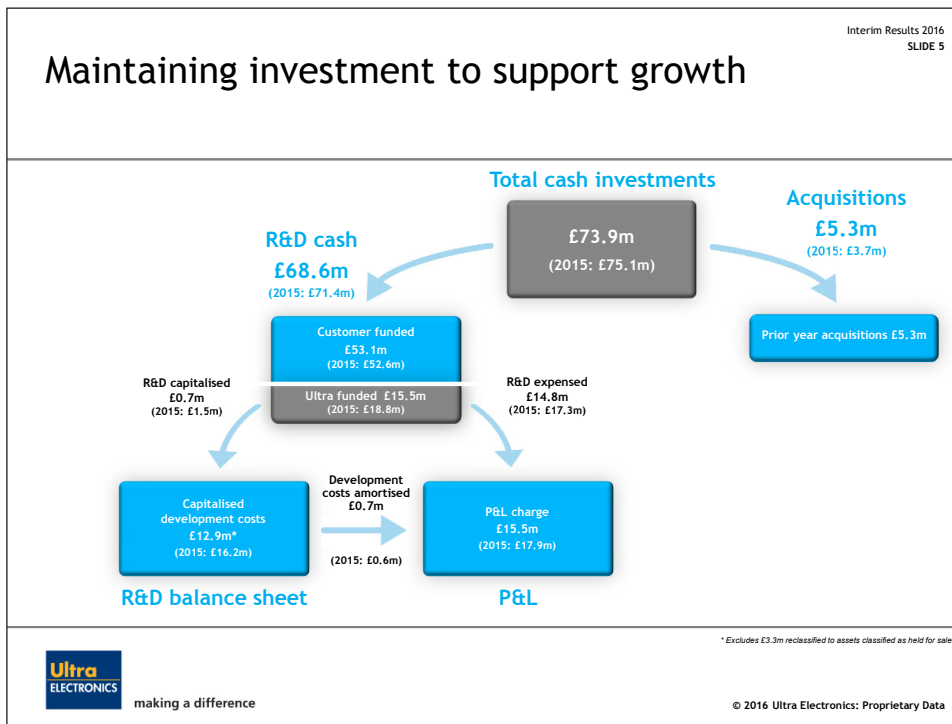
Interim Results 2016
SLIDE 5

Maintaining investment to support growth

Total cash investments

£73.9m
(2015: £75.1m)

R&D cash
£68.6m
(2015: £71.4m)

Acquisitions
£5.3m
(2015: £3.7m)

Prior year acquisitions £5.3m

Customer funded
£53.1m
(2015: £52.6m)

Ultra funded £15.5m
(2015: £18.8m)

R&D capitalised
£0.7m
(2015: £1.5m)

R&D expensed
£14.8m
(2015: £17.3m)

Capitalised development costs
£12.9m*
(2015: £16.2m)

Development costs amortised
£0.7m

(2015: £0.6m)

P&L charge
£15.5m
(2015: £17.9m)

R&D balance sheet

P&L

* Excludes £3.3m reclassified to assets classified as held for sale

Ultra
ELECTRONICS

making a difference

© 2016 Ultra Electronics: Proprietary Data